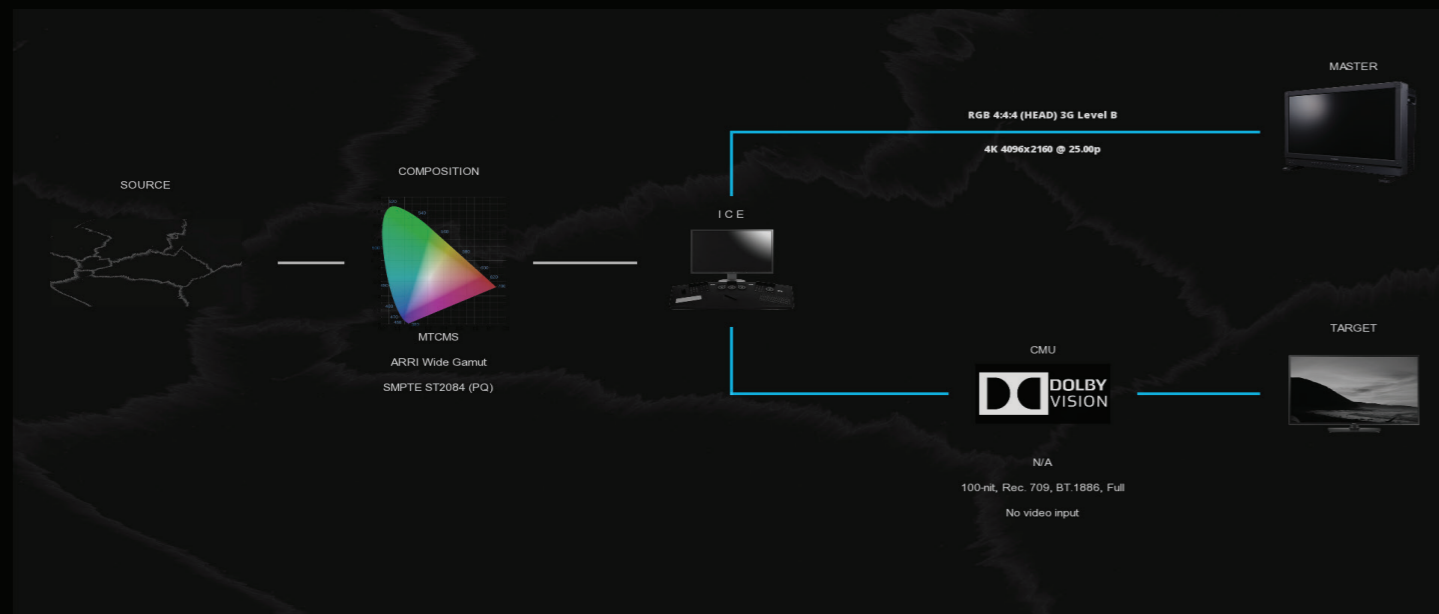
MASTER

RGB 4:4:4 (HEAD) 3G Level B

4K 4096x2160 @ 25.00p

SOURCE

COMPOSITION

ICE

MTCMS

ARRI Wide Gamut

SMPTE ST2084 (PQ)

CMU

DOLBY VISION

TARGET

N/A

100-nit, Rec. 709, BT.1886, Full

No video input